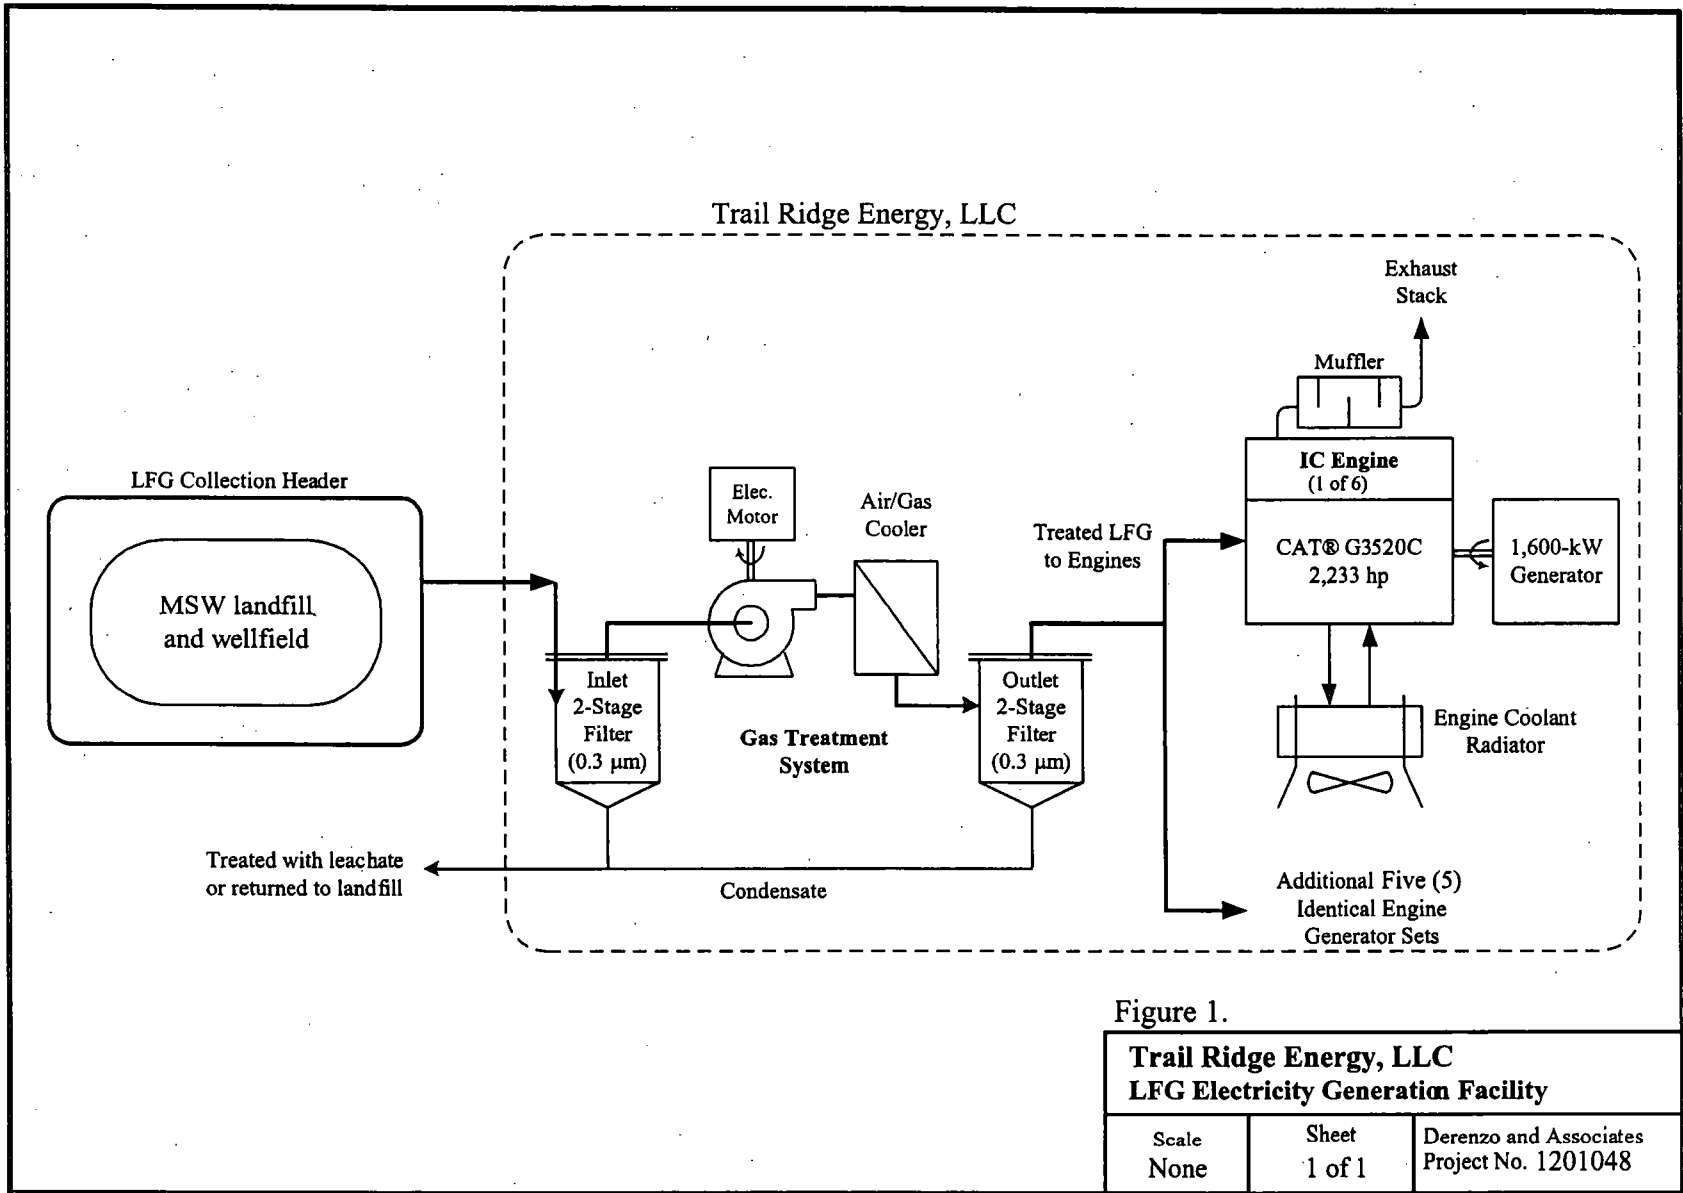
Trail Ridge Energy, LLC

Exhaust Stack

Muffler

IC Engine (1 of 6)

CAT® G3520C 2,233 hp

1,600-kW Generator

LFG Collection Header

MSW landfill and wellfield

Elec. Motor

Air/Gas Cooler

Treated LFG to Engines

Inlet 2-Stage Filter (0.3 μm)

Gas Treatment System

Outlet 2-Stage Filter (0.3 μm)

Engine Coolant Radiator

Treated with leachate or returned to landfill

Condensate

Additional Five (5) Identical Engine Generator Sets

Figure 1.

| Trail Ridge Energy, LLC LFG Electricity Generation Facility | | |
|---|---|---|
| Scale None | Sheet 1 of 1 | Derenzo and Associates Project No. 1201048 |